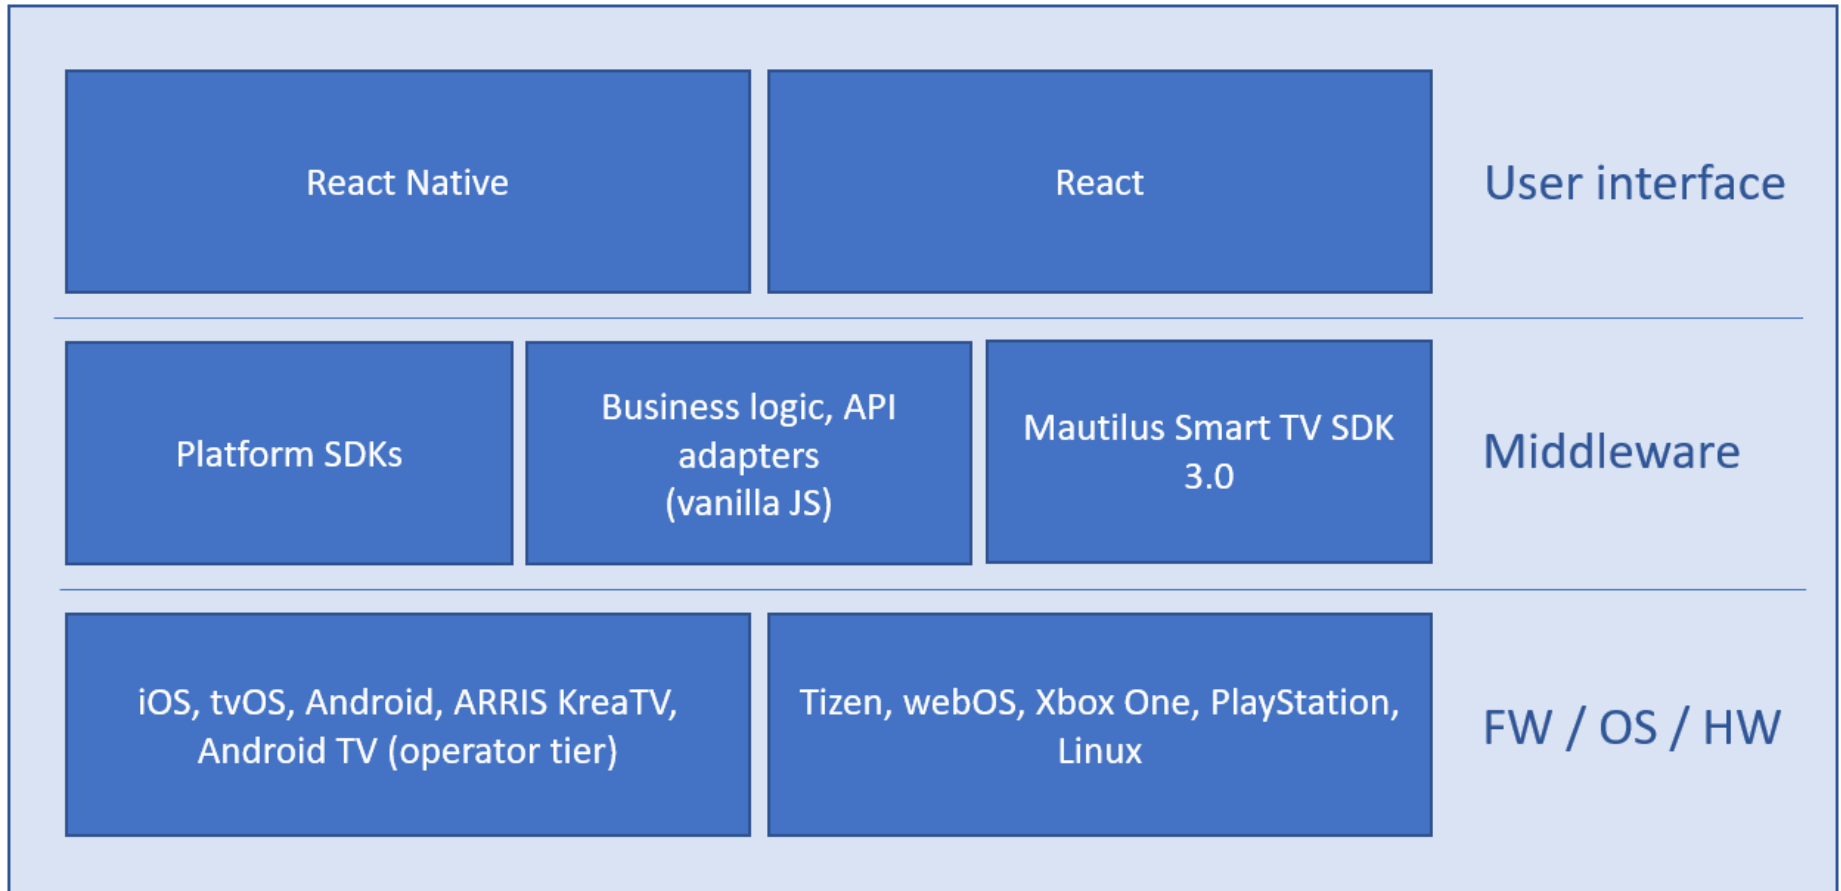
React Native

React

User interface

Platform SDKs

Business logic, API adapters (vanilla JS)

Mautilus Smart TV SDK 3.0

Middleware

iOS, tvOS, Android, ARRIS KreaTV, Android TV (operator tier)

Tizen, webOS, Xbox One, PlayStation, Linux

FW / OS / HW